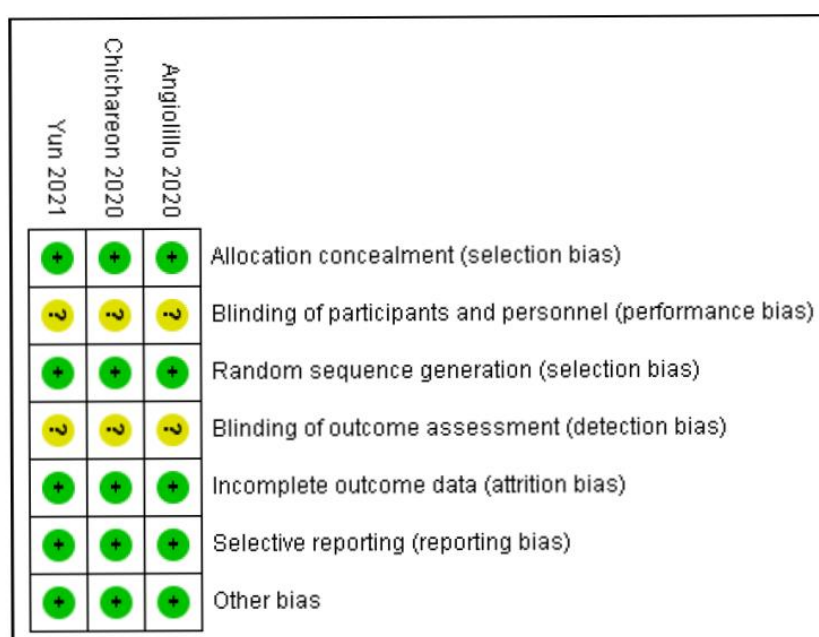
| Yun 2021 | Chichareon 2020 | Angiolillo 2020 | |
|---|---|---|---|
| + | + | + | Allocation concealment (selection bias) |
| ? | ? | ? | Blinding of participants and personnel (performance bias) |
| + | + | + | Random sequence generation (selection bias) |
| ? | ? | ? | Blinding of outcome assessment (detection bias) |
| + | + | + | Incomplete outcome data (attrition bias) |
| + | + | + | Selective reporting (reporting bias) |
| + | + | + | Other bias |